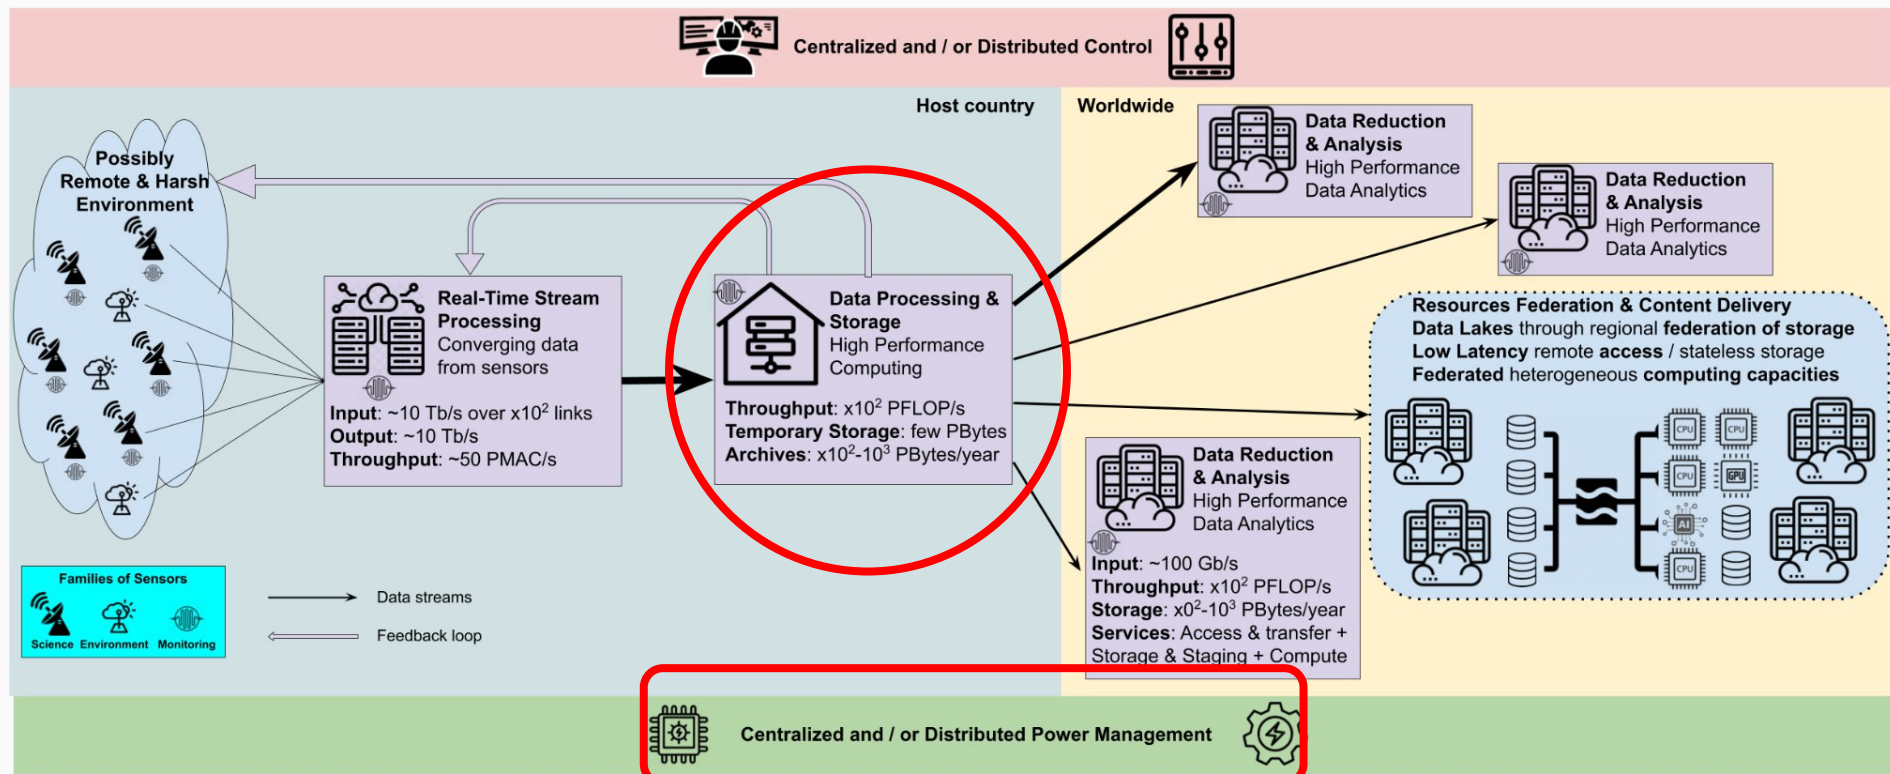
Centralized and / or Distributed Control

Host country

Worldwide

Possibly Remote & Harsh Environment

Real-Time Stream Processing
Converging data from sensors

Input: ~10 Tb/s over x$10^2$ links
Output: ~10 Tb/s
Throughput: ~50 PMAC/s

Data Processing & Storage
High Performance Computing

Throughput: x$10^2$ PFLOP/s
Temporary Storage: few PBytes
Archives: x$10^2$-$10^3$ PBytes/year

Data Reduction & Analysis
High Performance Data Analytics

Data Reduction & Analysis
High Performance Data Analytics

Resources Federation & Content Delivery
Data Lakes through regional federation of storage
Low Latency remote access / stateless storage
Federated heterogeneous computing capacities

CPU CPU CPU GPU AI CPU

Data Reduction & Analysis
High Performance Data Analytics

Input: ~100 Gb/s
Throughput: x$10^2$ PFLOP/s
Storage: x$0^2$-$10^3$ PBytes/year
Services: Access & transfer + Storage & Staging + Compute

Families of Sensors
Science Environment Monitoring

Data streams

Feedback loop

Centralized and / or Distributed Power Management